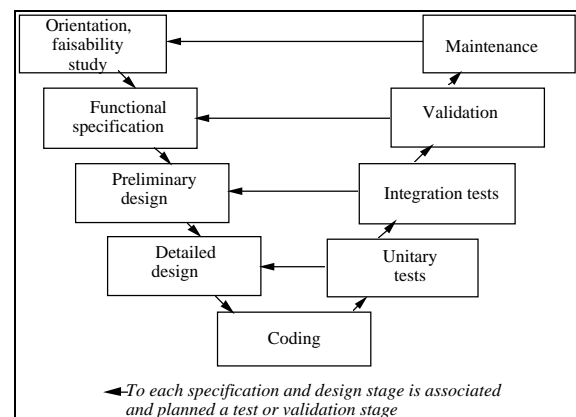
Orientation, faisability study

Maintenance

Functional specification

Validation

Preliminary design

Integration tests

Detailed design

Unitary tests

Coding

To each specification and design stage is associated and planned a test or validation stage